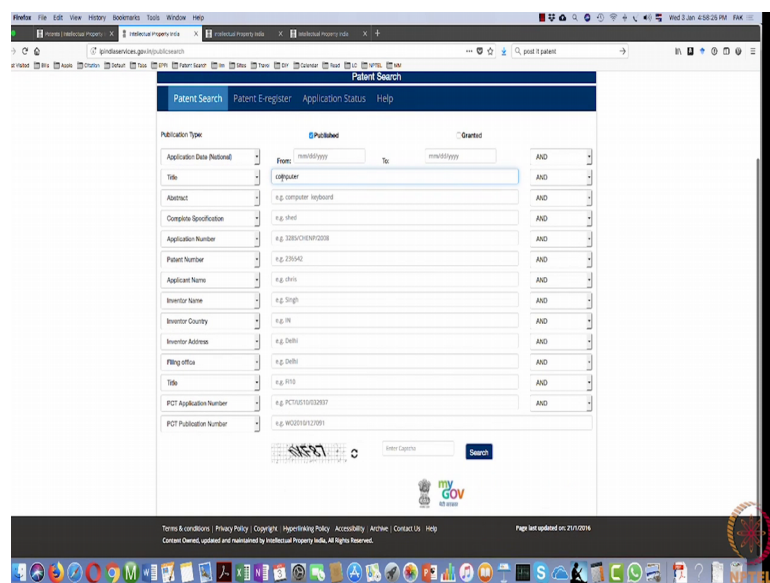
Firefox File Edit View History Bookmarks Tools Window Help

Wed 3 Jan 4:56:26 PM FAK

Patents | Intellectual Property India
Intellectual Property India
Intellectual Property India

ipindiaservices.gov.in/publicsearch

post it patent

Most Visited Bits Apple Citation Default Tabs EPW Patent Search Me Sites Tools GIY Calendar Read LC NPTEL MM

Patent Search

Patent Search Patent E-register Application Status Help

Publication Type: Published Granted

| | | | |
|---|---|---|---|
| Application Date (National) | From: mm/dd/yyyy | To: mm/dd/yyyy | AND |
| Title | computer | | AND |
| Abstract | e.g. computer keyboard | | AND |
| Complete Specification | e.g. shed | | AND |
| Application Number | e.g. 3285/CHENP/2008 | | AND |
| Patent Number | e.g. 235642 | | AND |
| Applicant Name | e.g. chris | | AND |
| Inventor Name | e.g. Singh | | AND |
| Inventor Country | e.g. IN | | AND |
| Inventor Address | e.g. Delhi | | AND |
| Filing office | e.g. Delhi | | AND |
| Title | e.g. R10 | | AND |
| PCT Application Number | e.g. PCT/US2010/032937 | | AND |
| PCT Publication Number | e.g. WO2010/127091 | | |

Enter Captcha
Search

my GOV

Terms & conditions | Privacy Policy | Copyright | Hyperlinking Policy | Accessibility | Archive | Contact Us | Help
Content Owned, updated and maintained by Intellectual Property India, All Rights Reserved.
Page last updated on: 21/1/2016

NPTEL